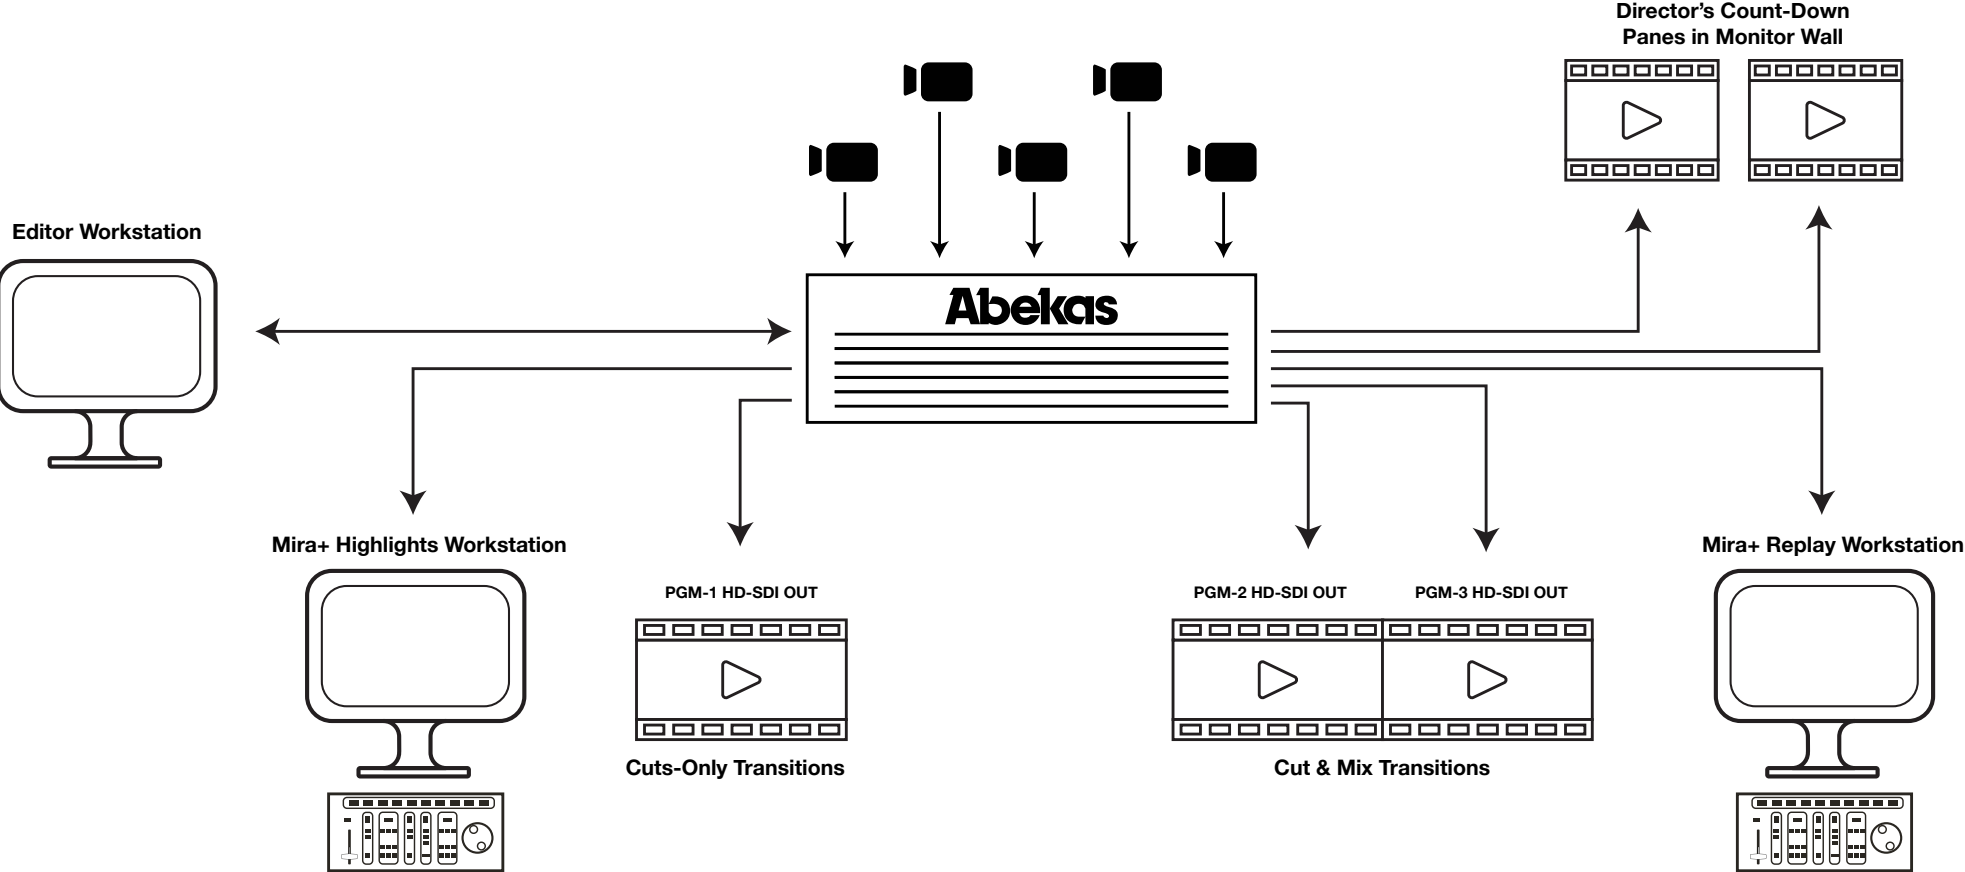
Director's Count-Down Panes in Monitor Wall

Editor Workstation

Abekas

Mira+ Highlights Workstation

PGM-1 HD-SDI OUT

Cuts-Only Transitions

PGM-2 HD-SDI OUT

PGM-3 HD-SDI OUT

Cut & Mix Transitions

Mira+ Replay Workstation